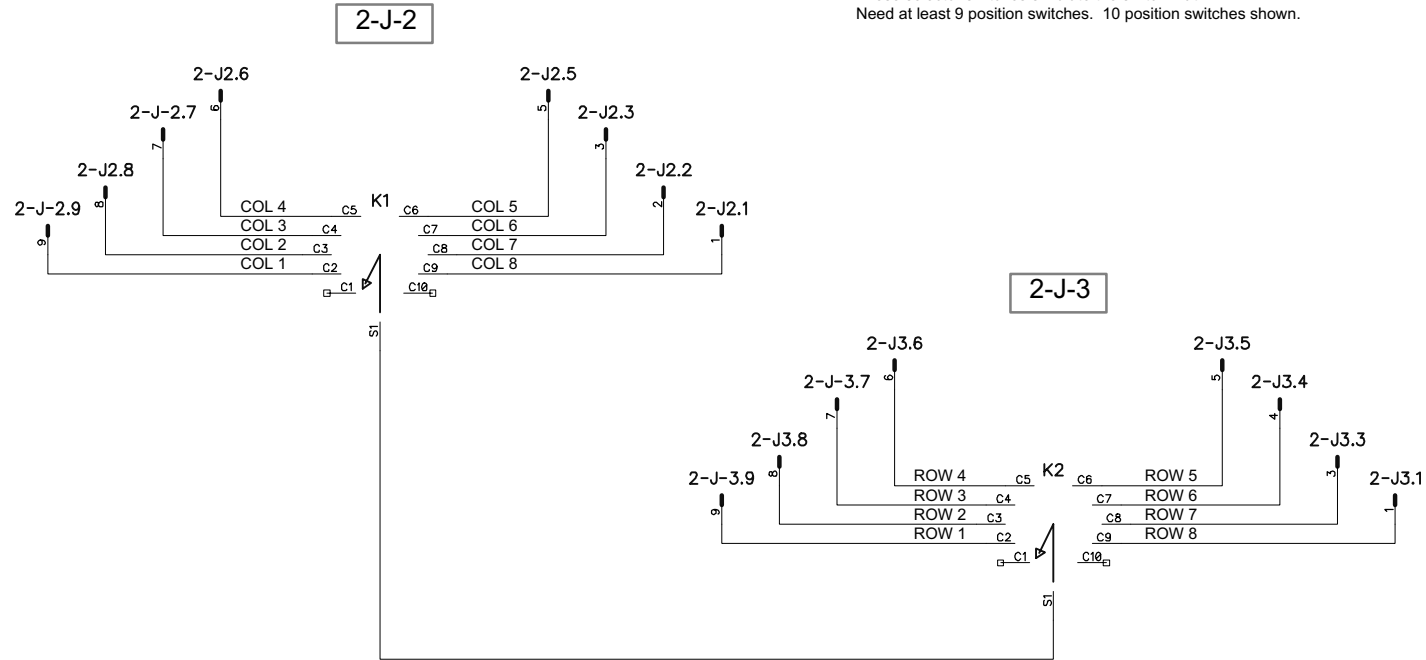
2-J-2

Need at least 9 position switches. 10 position switches shown.

2-J2.6
2-J2.5
2-J-2.7
2-J2.3
2-J2.8
2-J2.2
2-J-2.9
2-J2.1
6
5
7
3
8
2
9
1
K1
COL 4
C5
C6
COL 5
COL 3
C4
C7
COL 6
COL 2
C3
C8
COL 7
COL 1
C2
C9
COL 8
C1
C10
S1

2-J-3

2-J3.6
2-J3.5
2-J-3.7
2-J3.4
2-J3.8
2-J3.3
2-J-3.9
2-J3.1
6
5
7
4
8
3
9
1
K2
ROW 4
C5
C6
ROW 5
ROW 3
C4
C7
ROW 6
ROW 2
C3
C8
ROW 7
ROW 1
C2
C9
ROW 8
C1
C10
S1